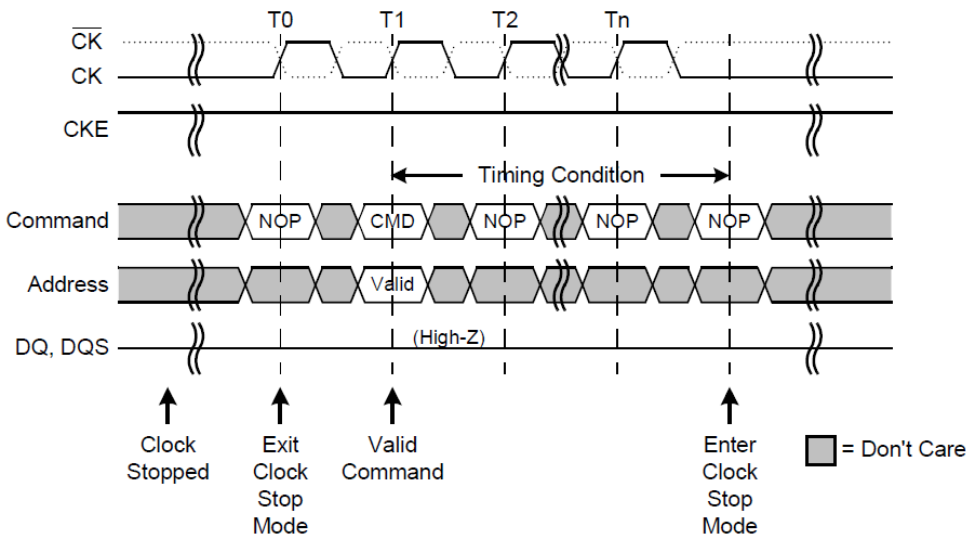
T0 T1 T2 Tn

$\overline{CK}$

CK

CKE

Timing Condition

Command NOP CMD NOP NOP NOP

Address Valid

DQ, DQS (High-Z)

Clock Stopped

Exit Clock Stop Mode

Valid Command

Enter Clock Stop Mode

= Don't Care